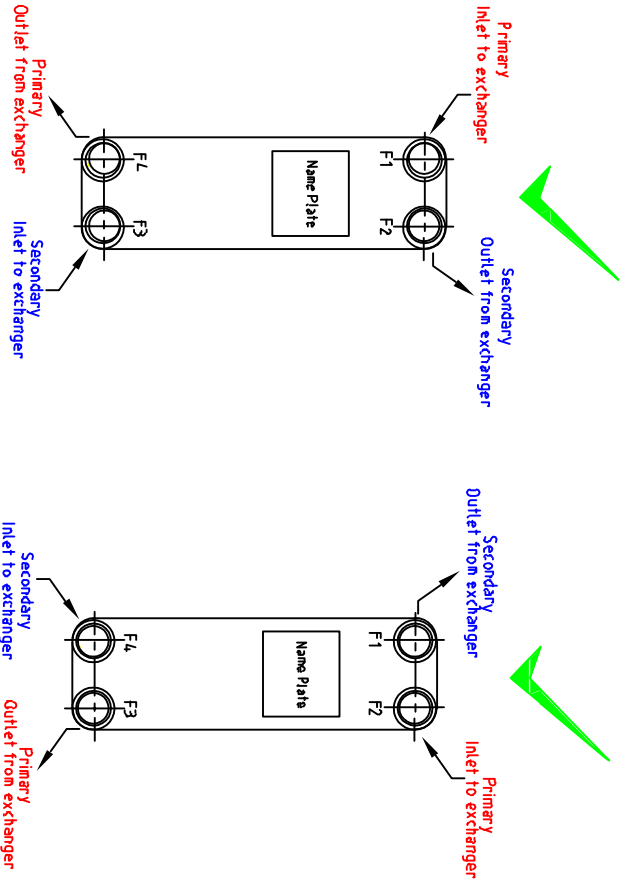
Primary
Inlet to exchanger

Primary
Outlet from exchanger

F4

F1

Name Plate

F3

F2

Secondary
Inlet to exchanger

Secondary
Outlet from exchanger

Secondary
Outlet from exchanger

Secondary
Inlet to exchanger

F4

F1

Name Plate

F3

F2

Primary
Outlet from exchanger

Primary
Inlet to exchanger